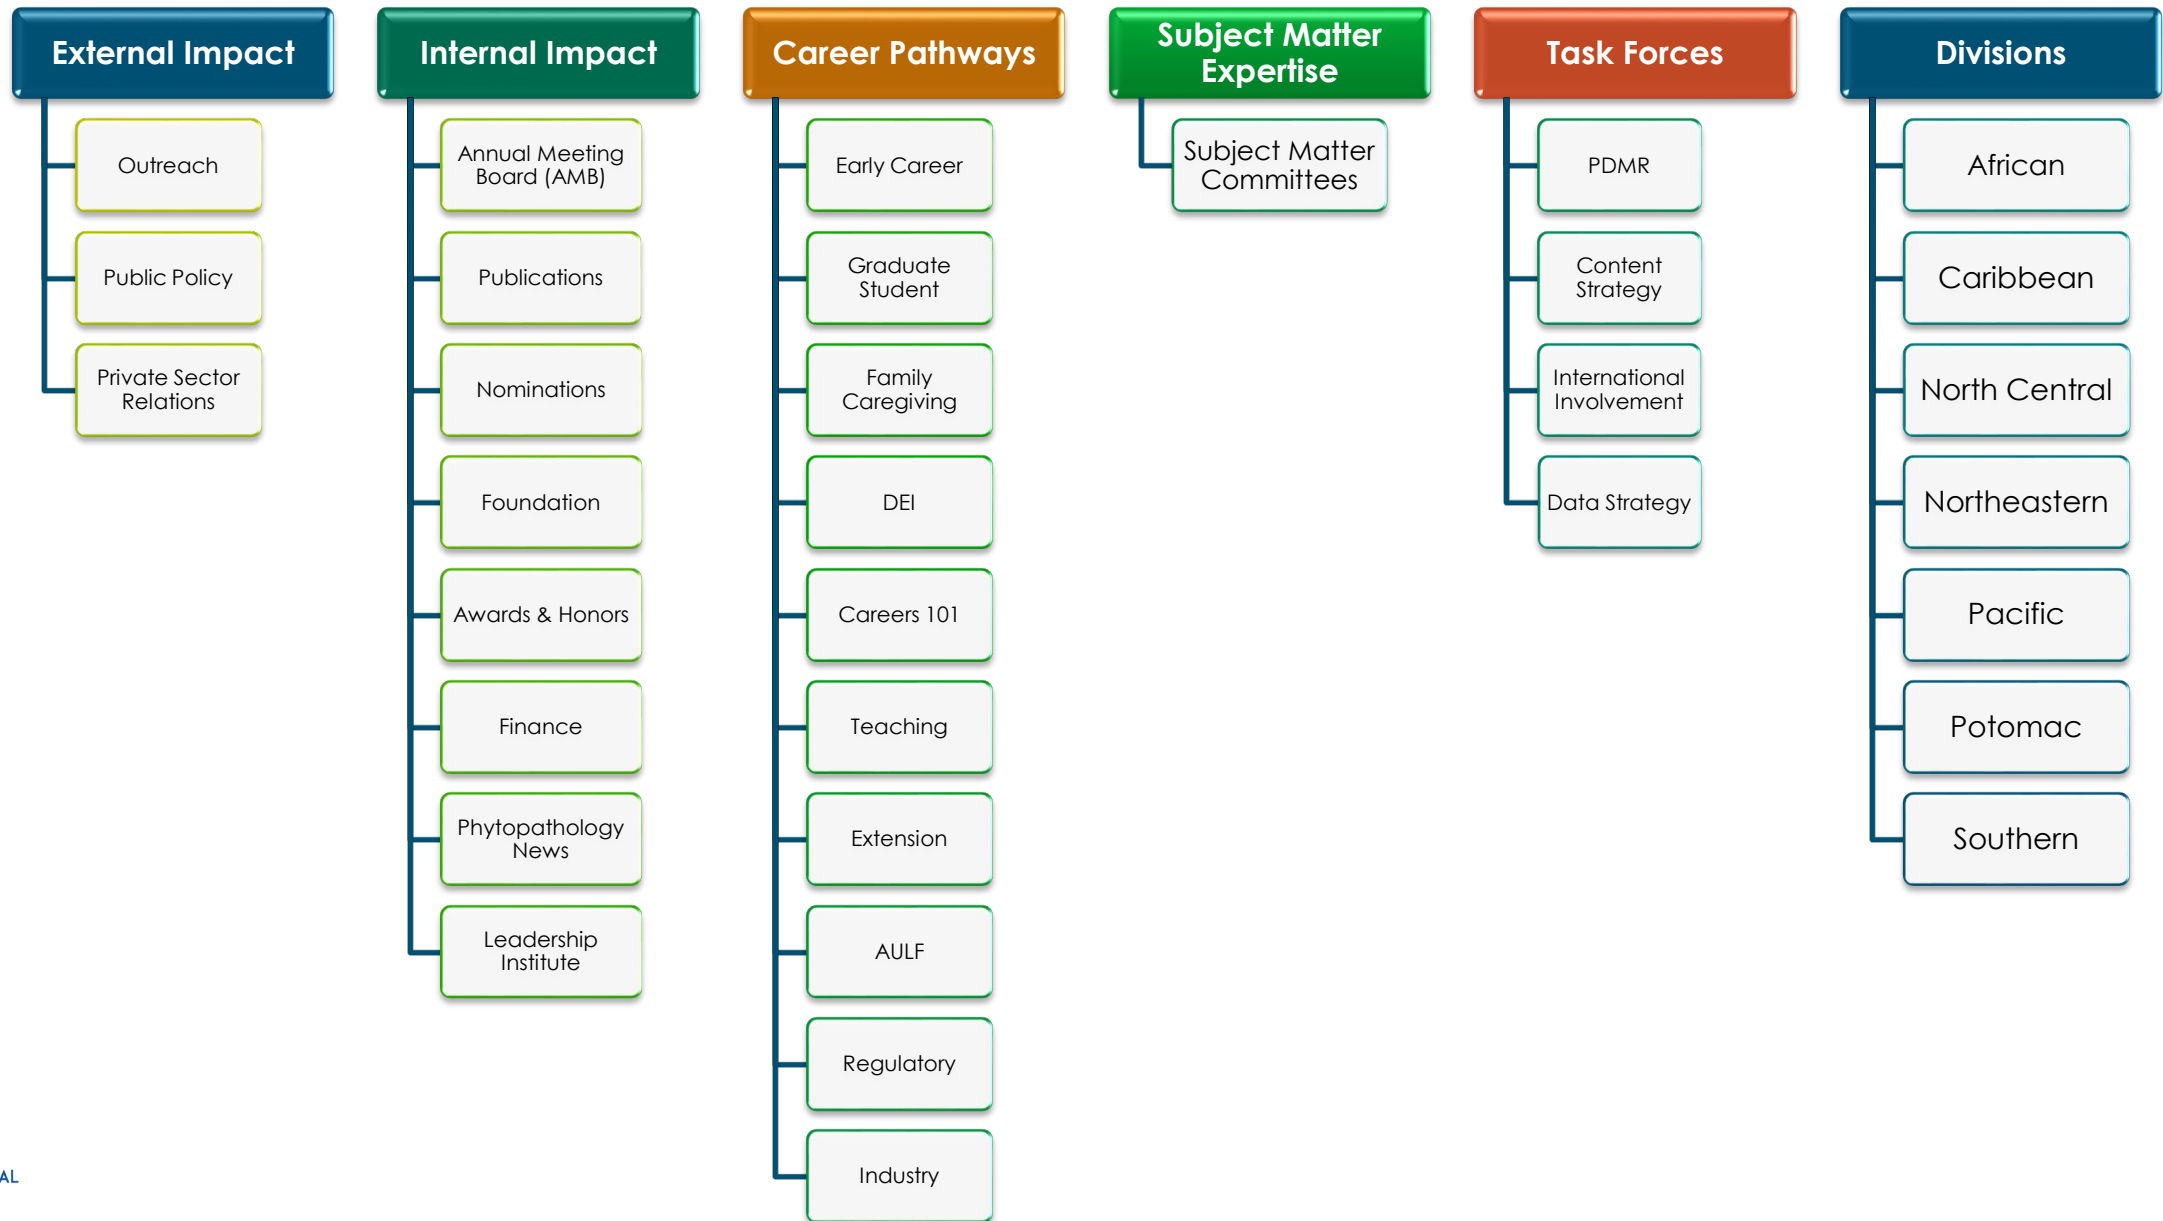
External Impact

Outreach

Public Policy

Private Sector Relations

Internal Impact

Annual Meeting Board (AMB)

Publications

Nominations

Foundation

Awards & Honors

Finance

Phytopathology News

Leadership Institute

Career Pathways

Early Career

Graduate Student

Family Caregiving

DEI

Careers 101

Teaching

Extension

AULF

Regulatory

Industry

Subject Matter Expertise

Subject Matter Committees

Task Forces

PDMR

Content Strategy

International Involvement

Data Strategy

Divisions

African

Caribbean

North Central

Northeastern

Pacific

Potomac

Southern

AL